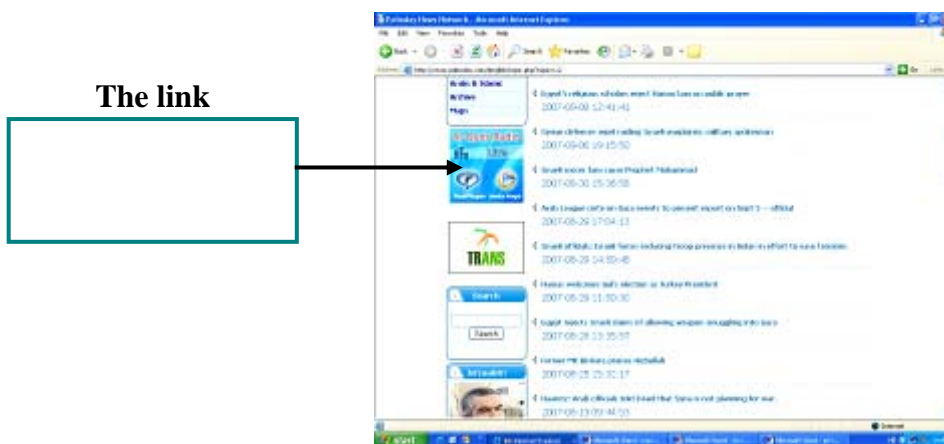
The link

Palestine News Network - Microsoft Internet Explorer

File Edit View Favorites Tools Help

Back Search Favorites

Address Go

Arabs & Islamic
Archive
Maps

Egypt's religious scholars reject Hamas ban on public prayer
2007-09-08 12:41:41

Syrian defense minister visiting Israeli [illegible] military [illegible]
2007-09-06 19:15:50

Israeli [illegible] cause Prophet Muhammad
2007-09-30 15:36:58

Arab League calls on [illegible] to prevent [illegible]
2007-08-29 17:04:13

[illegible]
2007-08-29 14:59:45

TRANS

Search

Search

Hamas welcomes Gul's election as Turkey President
2007-08-29 11:50:30

Egypt rejects Israeli claims of allowing weapons smuggling into Gaza
2007-08-28 13:35:57

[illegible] Hezbollah
2007-08-25 23:32:17

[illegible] Syria is not planning for war
2007-08-23 09:44:53

Internet

start